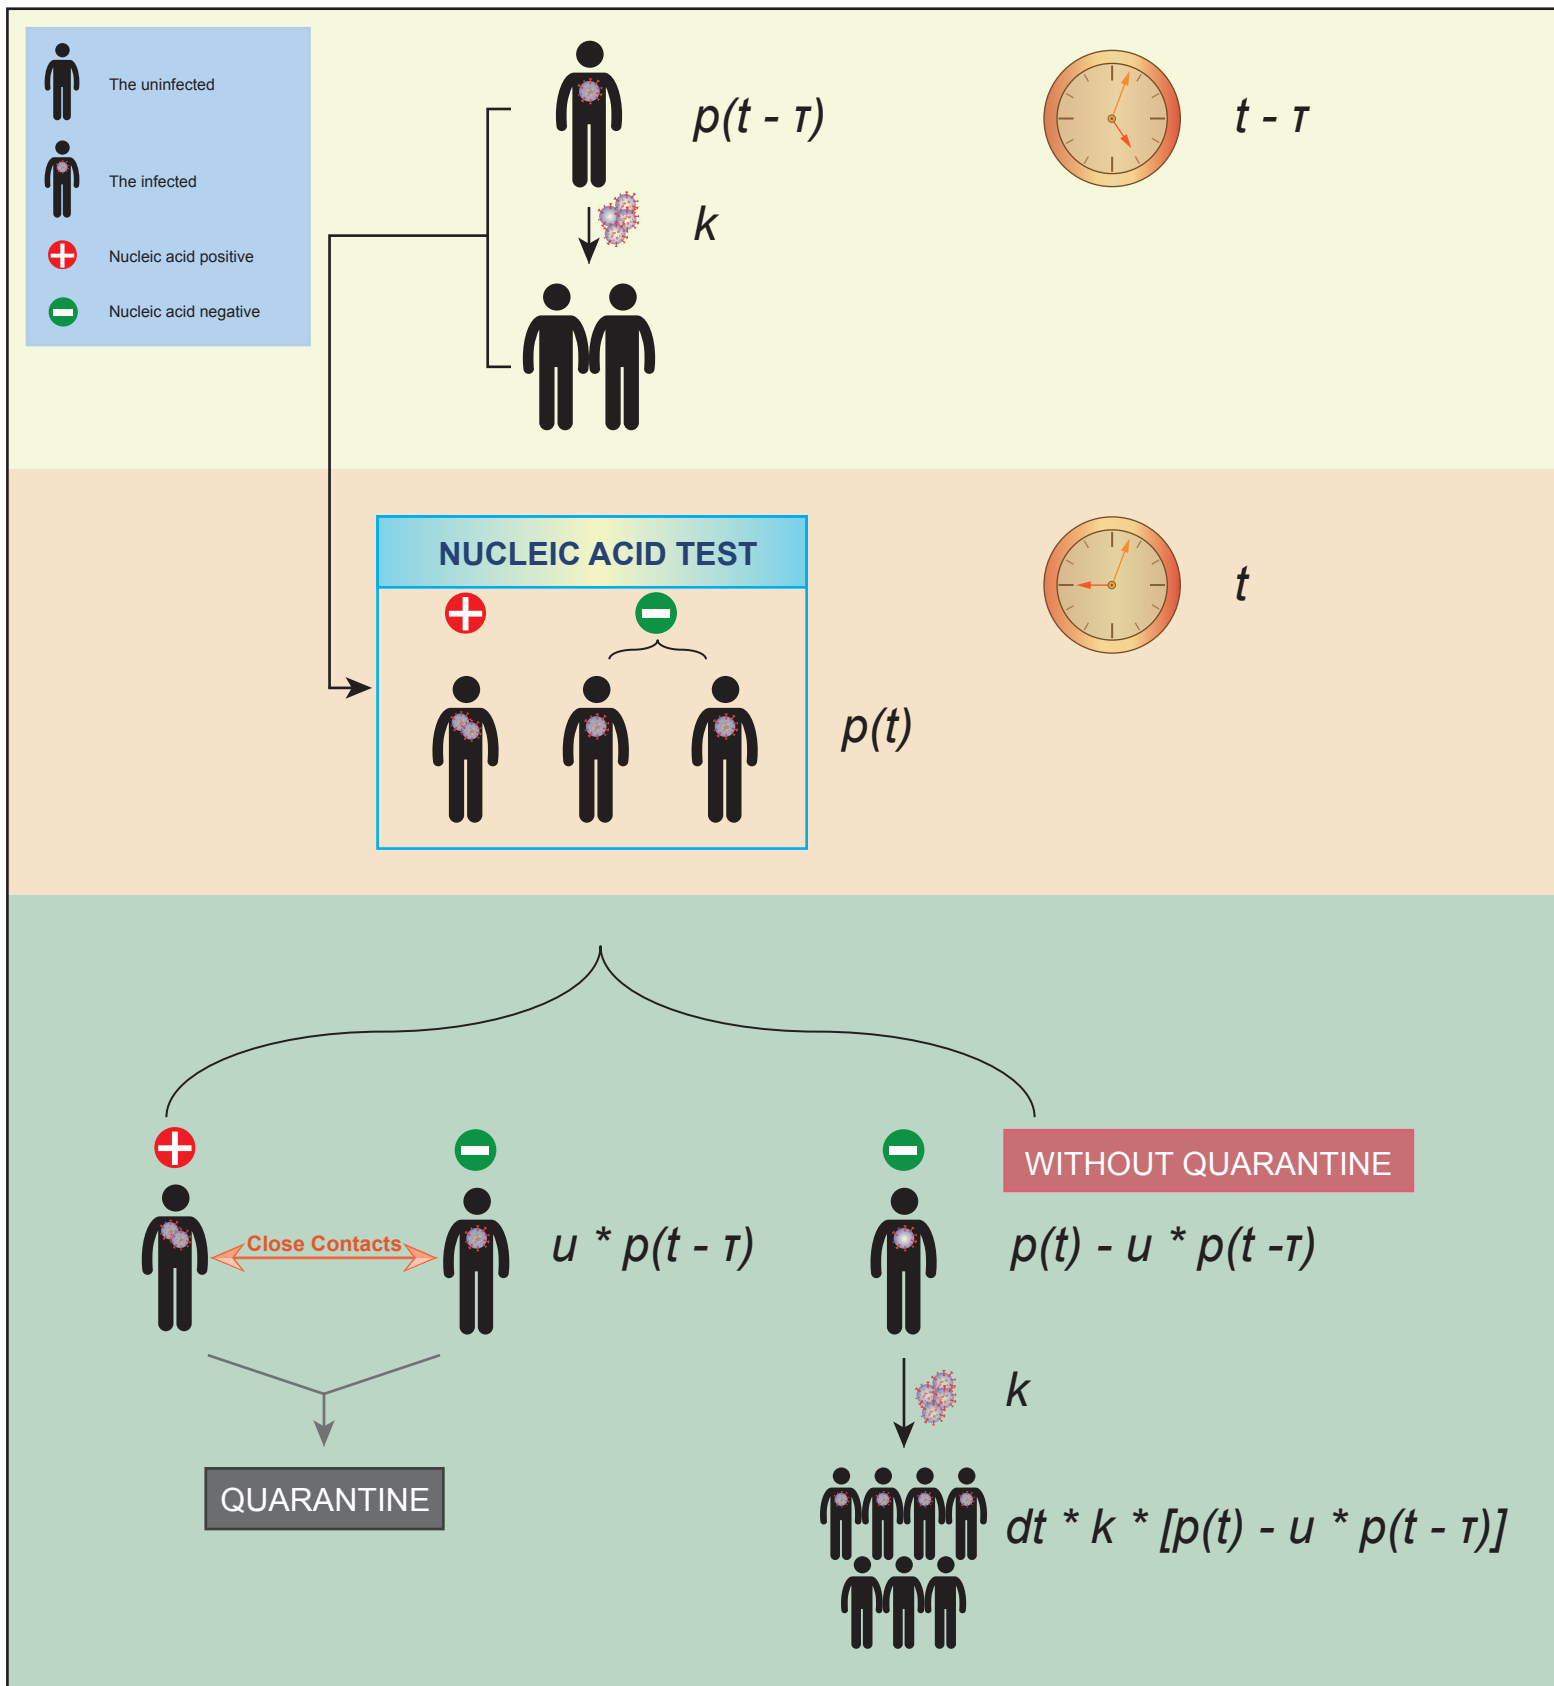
The uninfected

The infected

Nucleic acid positive

Nucleic acid negative

$p(t - \tau)$

$t - \tau$

$k$

NUCLEIC ACID TEST

$t$

$p(t)$

WITHOUT QUARANTINE

Close Contacts

$u * p(t - \tau)$

$p(t) - u * p(t - \tau)$

$k$

QUARANTINE

$dt * k * [p(t) - u * p(t - \tau)]$